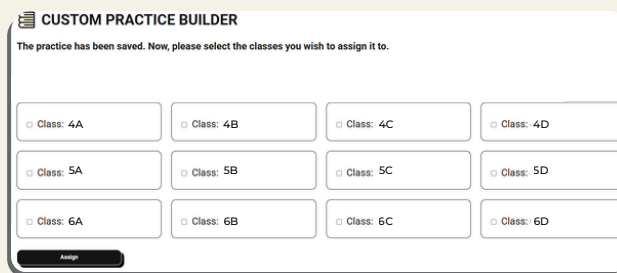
CUSTOM PRACTICE BUILDER

The practice has been saved. Now, please select the classes you wish to assign it to.

| | | | |
|---|---|---|---|
| Class: 4A | Class: 4B | Class: 4C | Class: 4D |
| Class: 5A | Class: 5B | Class: 5C | Class: 5D |
| Class: 6A | Class: 6B | Class: 6C | Class: 6D |

Assign